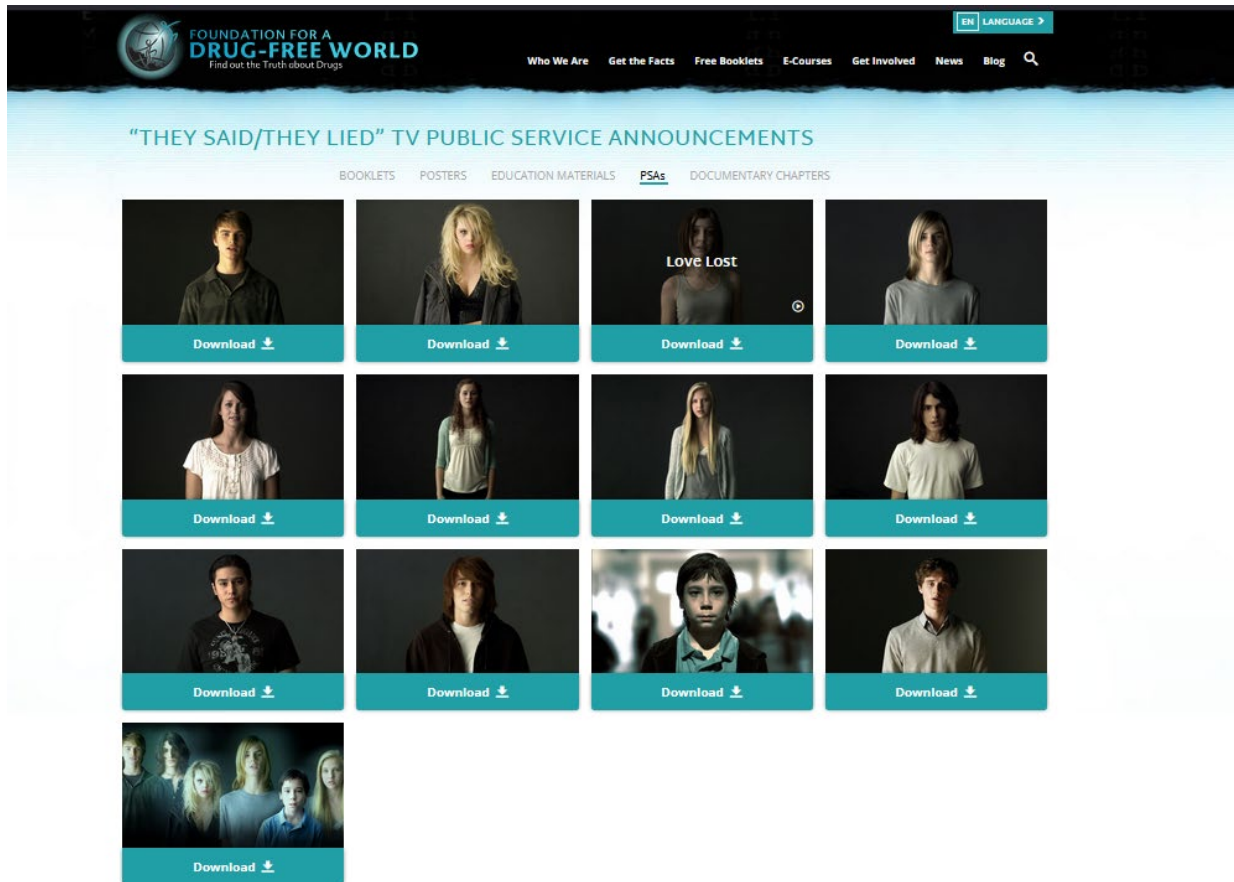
FOUNDATION FOR A DRUG-FREE WORLD
Find out the Truth about Drugs

EN LANGUAGE >

Who We Are Get the Facts Free Booklets E-Courses Get Involved News Blog

"THEY SAID/THEY LIED" TV PUBLIC SERVICE ANNOUNCEMENTS

BOOKLETS POSTERS EDUCATION MATERIALS PSAs DOCUMENTARY CHAPTERS

Download

Download

Love Lost

Download

Download

Download

Download

Download

Download

Download

Download

Download

Download

Download